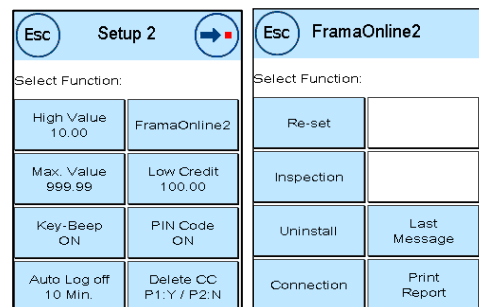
Esc

Setup 2

Select Function:

| High Value 10.00 | FramaOnline2 |
|---|---|
| Max. Value 999.99 | Low Credit 100.00 |
| Key-Beep ON | PIN Code ON |
| Auto Log off 10 Min. | Delete CC P1:Y / P2:N |

Esc

FramaOnline2

Select Function:

| Re-set | |
|---|---|
| Inspection | |
| Uninstall | Last Message |
| Connection | Print Report |